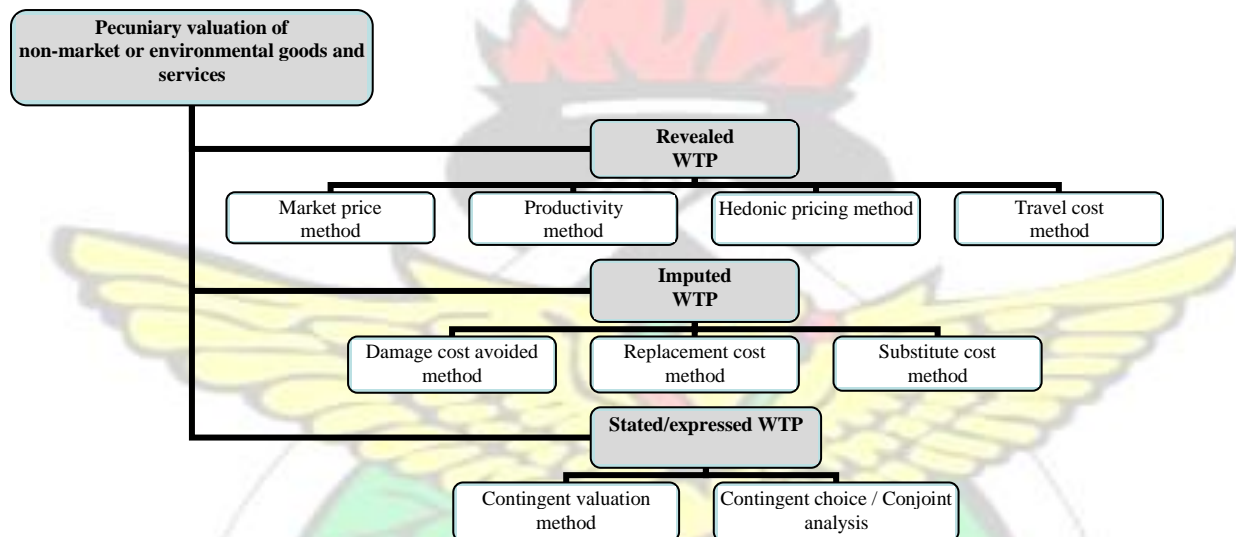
Pecuniary valuation of non-market or environmental goods and services

Revealed WTP

Market price method

Productivity method

Hedonic pricing method

Travel cost method

Imputed WTP

Damage cost avoided method

Replacement cost method

Substitute cost method

Stated/expressed WTP

Contingent valuation method

Contingent choice / Conjoint analysis